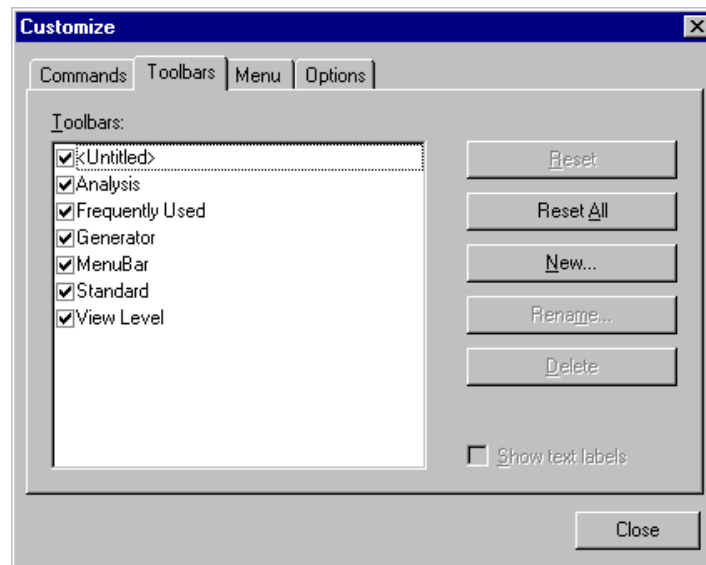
Customize

Commands | Toolbars | Menu | Options

Toolbars:

☑ <Untitled>
☑ Analysis
☑ Frequently Used
☑ Generator
☑ MenuBar
☑ Standard
☑ View Level

Reset

Reset All

New...

Rename...

Delete

☐ Show text labels

Close